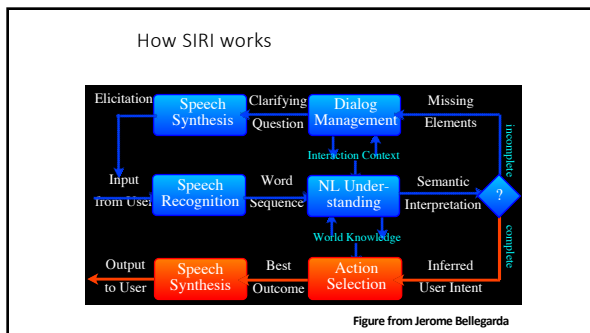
How SIRI works

Elicitation

Speech Synthesis

Clarifying Question

Dialog Management

Missing Elements

incomplete

Interaction Context

Input from User

Speech Recognition

Word Sequence

NL Understanding

Semantic Interpretation

?

World Knowledge

complete

Output to User

Speech Synthesis

Best Outcome

Action Selection

Inferred User Intent

Figure from Jerome Bellegarda